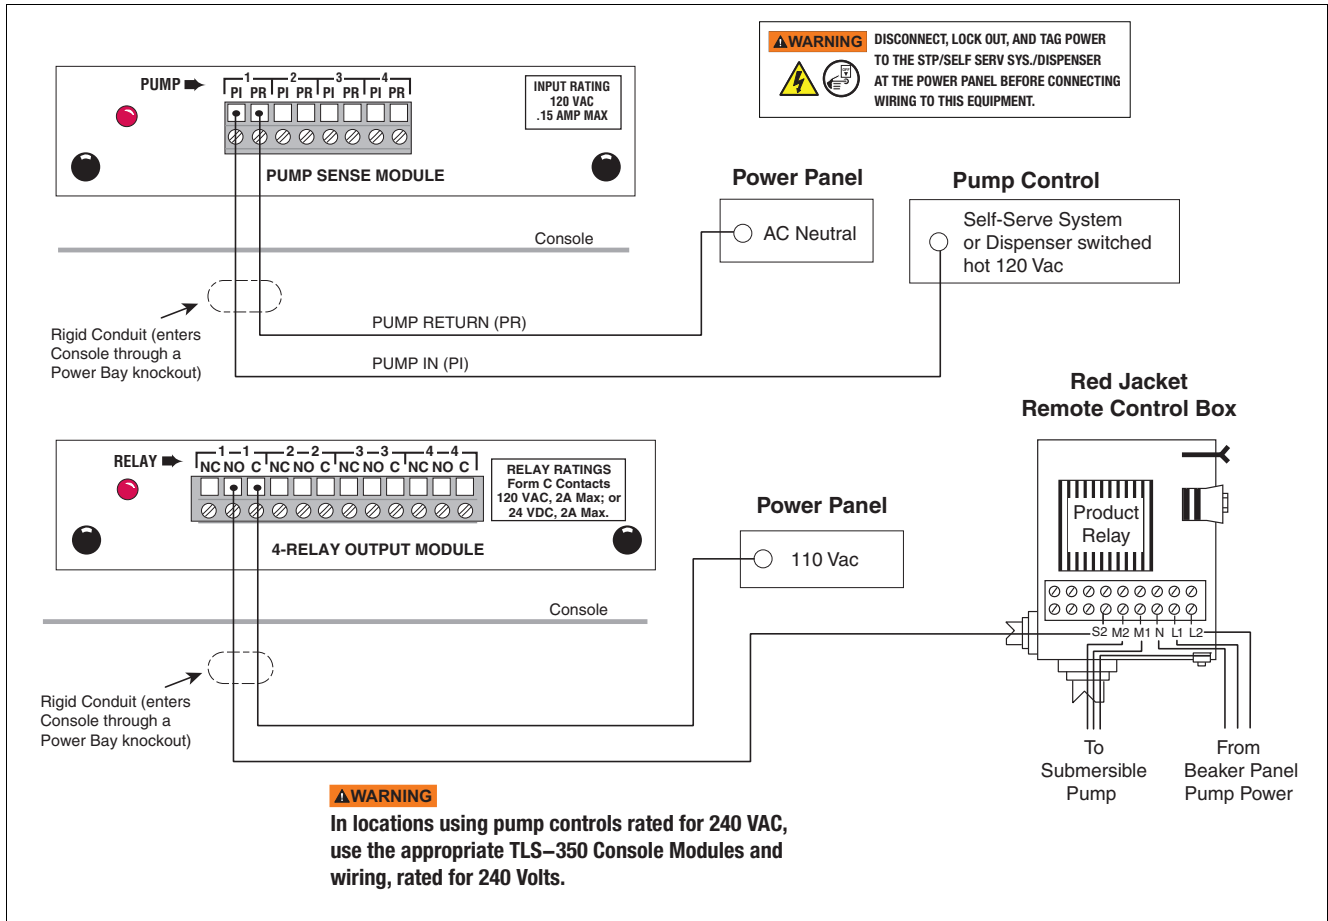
⚠WARNING DISCONNECT, LOCK OUT, AND TAG POWER TO THE STP/SELF SERV SYS./DISPENSER AT THE POWER PANEL BEFORE CONNECTING WIRING TO THIS EQUIPMENT.

PUMP ➡ 1 2 3 4 PI PR PI PR PI PR PI PR

INPUT RATING 120 VAC .15 AMP MAX

PUMP SENSE MODULE

Console

Power Panel

AC Neutral

Pump Control

Self-Serve System or Dispenser switched hot 120 Vac

Rigid Conduit (enters Console through a Power Bay knockout)

PUMP RETURN (PR)

PUMP IN (PI)

Red Jacket Remote Control Box

RELAY ➡ 1 1 2 2 3 3 4 4 NC NO C NC NO C NC NO C NC NO C

RELAY RATINGS Form C Contacts 120 VAC, 2A Max; or 24 VDC, 2A Max.

4-RELAY OUTPUT MODULE

Product Relay

Power Panel

110 Vac

Console

S2 M2 M1 N L1 L2

Rigid Conduit (enters Console through a Power Bay knockout)

To Submersible Pump

From Beaker Panel Pump Power

⚠WARNING

In locations using pump controls rated for 240 VAC, use the appropriate TLS–350 Console Modules and wiring, rated for 240 Volts.